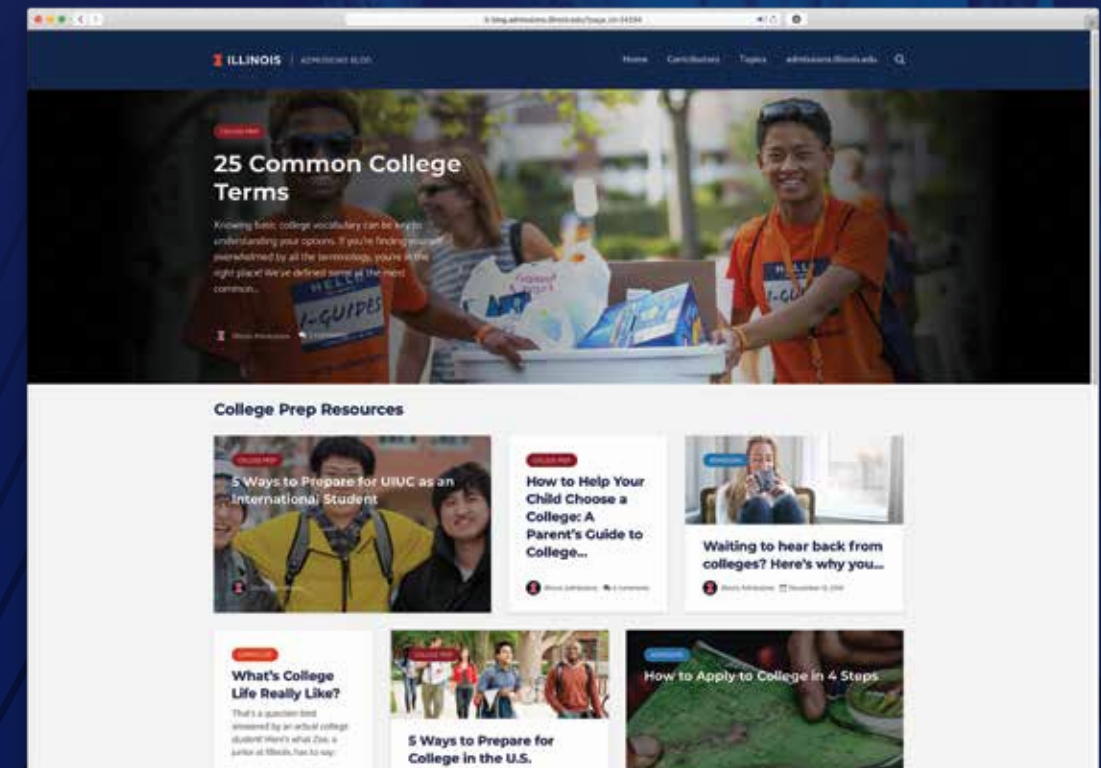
ILLINOIS | ADMISSIONS BLOG

Home Contributors Topics admissions.illinois.edu

COLLEGE PREP

25 Common College Terms

Knowing basic college vocabulary can be key to understanding your options. If you're finding yourself overwhelmed by all the terminology, you're in the right place! We've defined some of the most common...

College Prep Resources

COLLEGE PREP

5 Ways to Prepare for UIUC as an International Student

COLLEGE PREP

How to Help Your Child Choose a College: A Parent's Guide to College...

Illinois Admissions 4 Comments

ADMISSIONS

Waiting to hear back from colleges? Here's why you...

Illinois Admissions

CAMPUS LIFE

What's College Life Really Like?

That's a question best answered by an actual college student! Here's what Zoe, a junior at Illinois, has to say:

COLLEGE PREP

5 Ways to Prepare for College in the U.S.

ADMISSIONS

How to Apply to College in 4 Steps